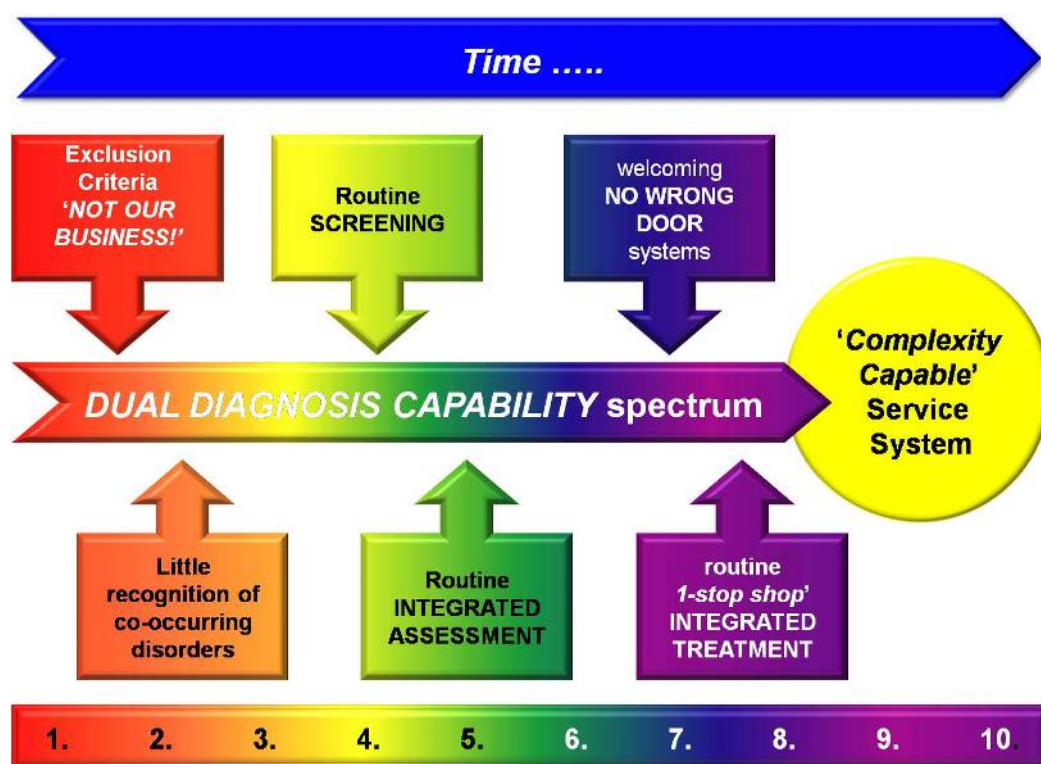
Time .....

Exclusion Criteria 'NOT OUR BUSINESS!'

Routine SCREENING

welcoming NO WRONG DOOR systems

DUAL DIAGNOSIS CAPABILITY spectrum

'Complexity Capable' Service System

Little recognition of co-occurring disorders

Routine INTEGRATED ASSESSMENT

routine 1-stop shop' INTEGRATED TREATMENT

1. 2. 3. 4. 5. 6. 7. 8. 9. 10.